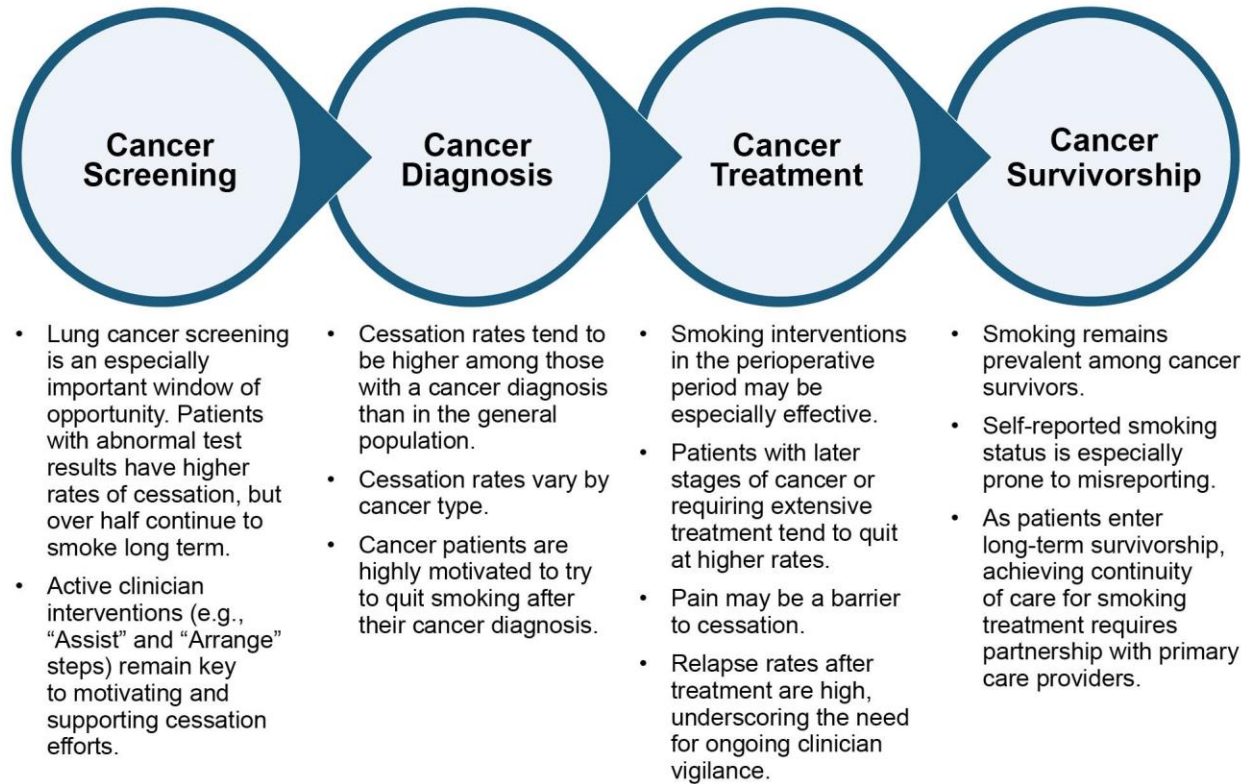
Cancer Screening

Cancer Diagnosis

Cancer Treatment

Cancer Survivorship

• Lung cancer screening is an especially important window of opportunity. Patients with abnormal test results have higher rates of cessation, but over half continue to smoke long term.

• Active clinician interventions (e.g., “Assist” and “Arrange” steps) remain key to motivating and supporting cessation efforts.

• Cessation rates tend to be higher among those with a cancer diagnosis than in the general population.

• Cessation rates vary by cancer type.

• Cancer patients are highly motivated to try to quit smoking after their cancer diagnosis.

• Smoking interventions in the perioperative period may be especially effective.

• Patients with later stages of cancer or requiring extensive treatment tend to quit at higher rates.

• Pain may be a barrier to cessation.

• Relapse rates after treatment are high, underscoring the need for ongoing clinician vigilance.

• Smoking remains prevalent among cancer survivors.

• Self-reported smoking status is especially prone to misreporting.

• As patients enter long-term survivorship, achieving continuity of care for smoking treatment requires partnership with primary care providers.